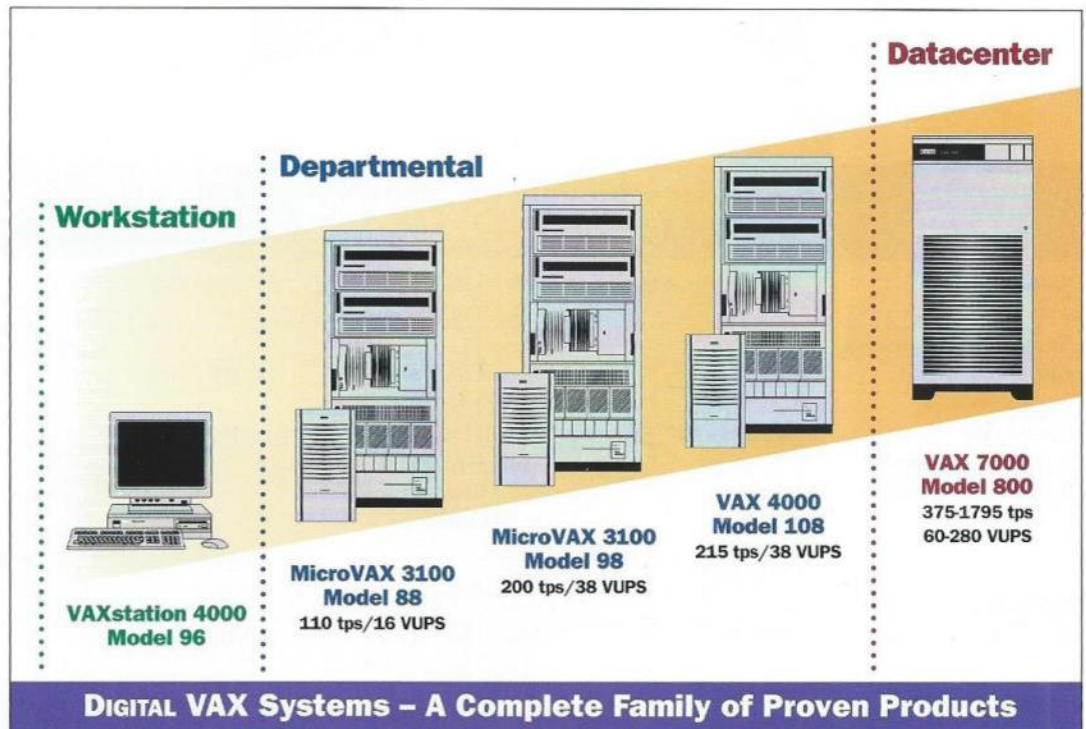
Datacenter

Departmental

Workstation

VAX 7000
Model 800
375-1795 tps
60-280 VUPS

VAX 4000
Model 108
215 tps/38 VUPS

MicroVAX 3100
Model 98
200 tps/38 VUPS

MicroVAX 3100
Model 88
110 tps/16 VUPS

VAXstation 4000
Model 96

DIGITAL VAX Systems – A Complete Family of Proven Products